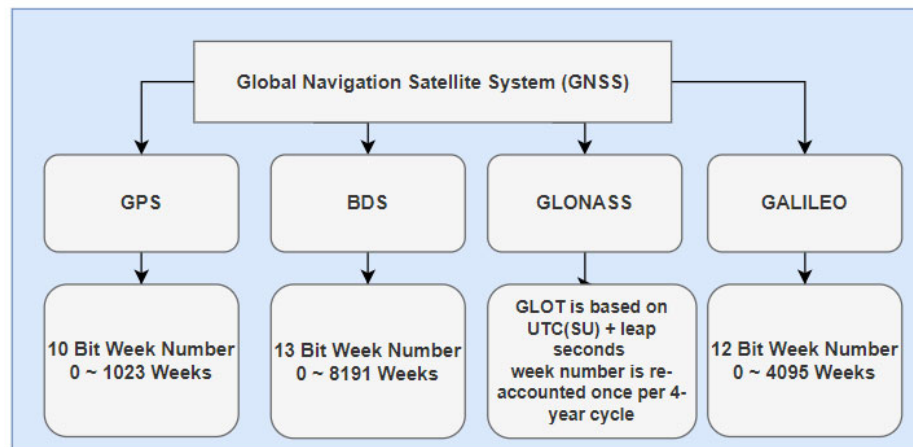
Global Navigation Satellite System (GNSS)

GPS

BDS

GLONASS

GALILEO

10 Bit Week Number
0 ~ 1023 Weeks

13 Bit Week Number
0 ~ 8191 Weeks

GLOT is based on UTC(SU) + leap seconds
week number is reaccounted once per 4-year cycle

12 Bit Week Number
0 ~ 4095 Weeks